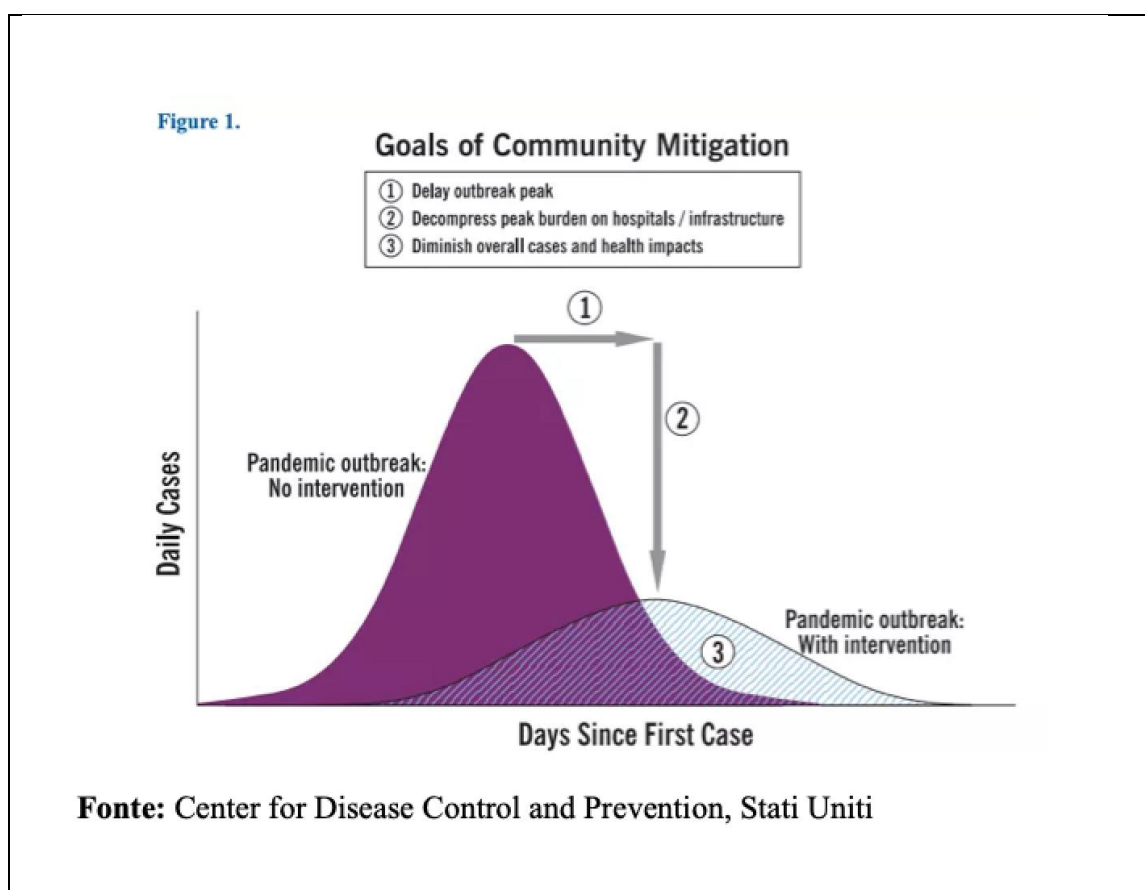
Figure 1.

Goals of Community Mitigation

① Delay outbreak peak
② Decompress peak burden on hospitals / infrastructure
③ Diminish overall cases and health impacts

①

②

Pandemic outbreak: No intervention

Daily Cases

③

Pandemic outbreak: With intervention

Days Since First Case

**Fonte:** Center for Disease Control and Prevention, Stati Uniti